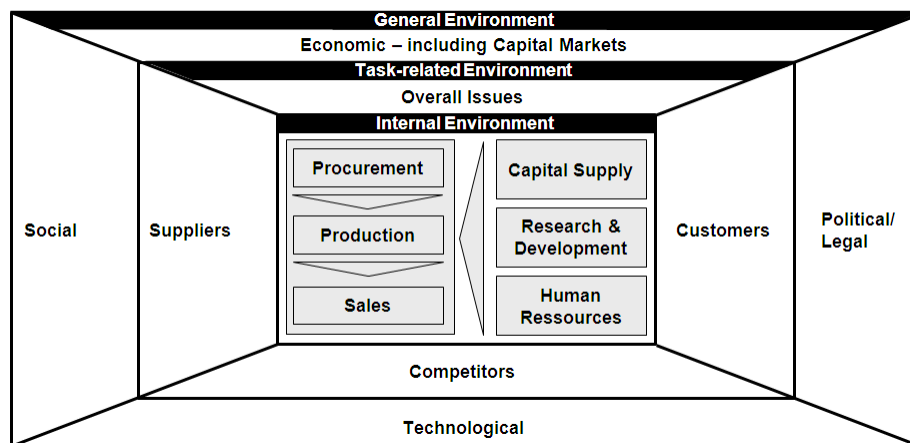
General Environment

Economic – including Capital Markets

Task-related Environment

Overall Issues

Internal Environment

Procurement

Production

Sales

Capital Supply

Research & Development

Human Ressources

Social

Suppliers

Customers

Political/ Legal

Competitors

Technological